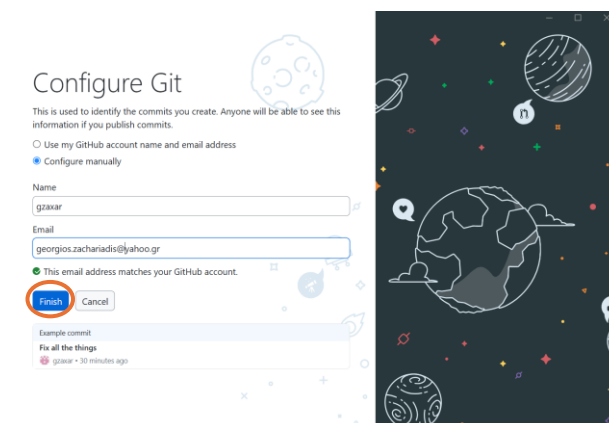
Configure Git

This is used to identify the commits you create. Anyone will be able to see this information if you publish commits.

Use my GitHub account name and email address

Configure manually

Name

gzaxar

Email

georgios.zachariadis@yahoo.gr

This email address matches your GitHub account.

Finish

Cancel

Example commit

Fix all the things

gzaxar • 30 minutes ago